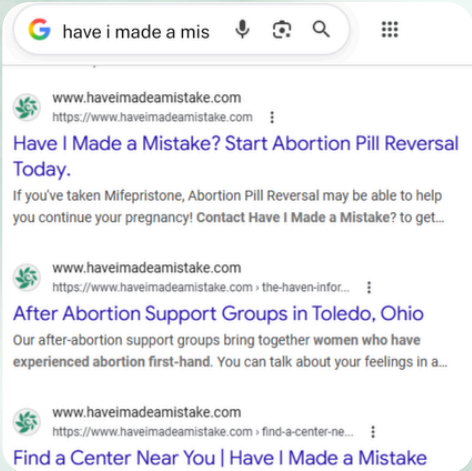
have i made a mis

www.haveimadeamistake.com
https://www.haveimadeamistake.com

Have I Made a Mistake? Start Abortion Pill Reversal Today.

If you've taken Mifepristone, Abortion Pill Reversal may be able to help you continue your pregnancy! Contact Have I Made a Mistake? to get...

www.haveimadeamistake.com
https://www.haveimadeamistake.com › the-haven-infor...

After Abortion Support Groups in Toledo, Ohio

Our after-abortion support groups bring together women who have experienced abortion first-hand. You can talk about your feelings in a...

www.haveimadeamistake.com
https://www.haveimadeamistake.com › find-a-center-ne...

Find a Center Near You | Have I Made a Mistake